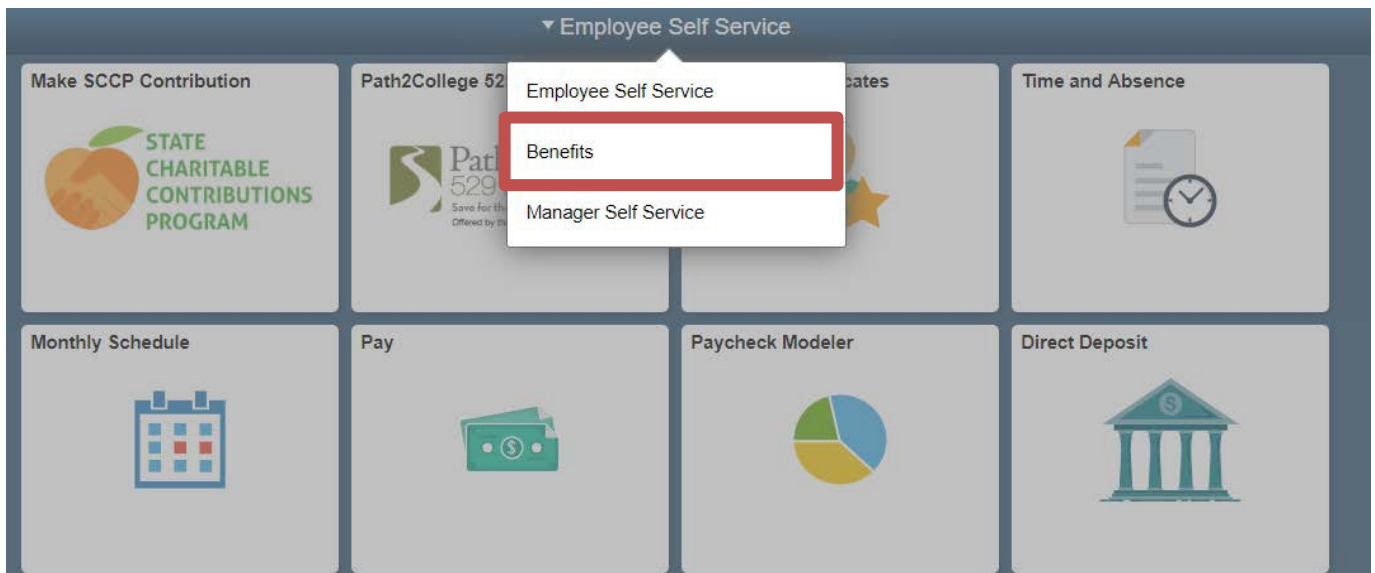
▾ Employee Self Service

Make SCCP Contribution

STATE CHARITABLE CONTRIBUTIONS PROGRAM

Path2College 52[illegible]

Path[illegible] 529

Save for the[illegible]
Offered by th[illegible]

Employee Self Service

Benefits

Manager Self Service

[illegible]cates

Time and Absence

Monthly Schedule

Pay

Paycheck Modeler

Direct Deposit